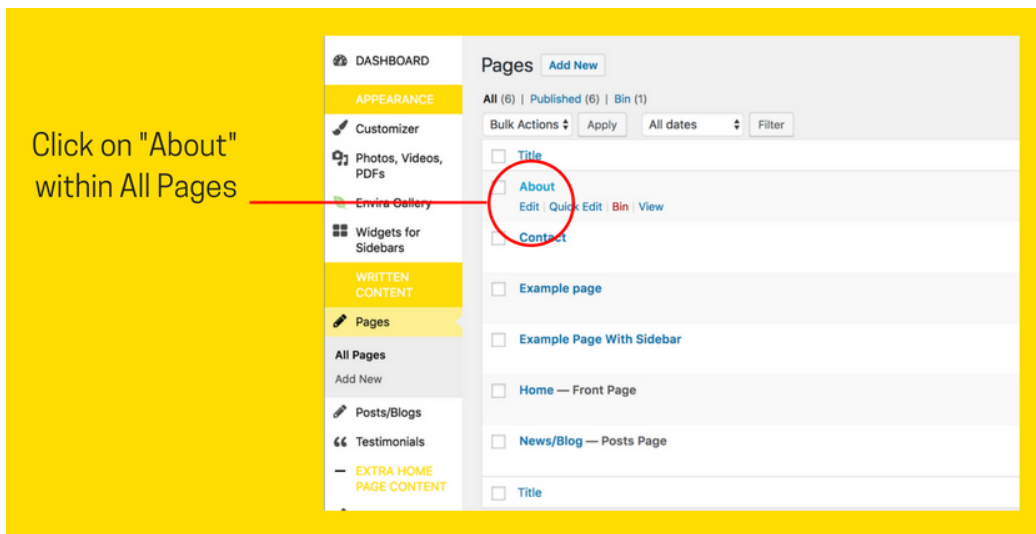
Click on "About" within All Pages

DASHBOARD
APPEARANCE
Customizer
Photos, Videos, PDFs
Envira Gallery
Widgets for Sidebars
WRITTEN CONTENT
Pages
All Pages
Add New
Posts/Blogs
Testimonials
EXTRA HOME PAGE CONTENT

Pages Add New
All (6) | Published (6) | Bin (1)
Bulk Actions Apply All dates Filter
Title
About
Edit | Quick Edit | Bin | View
Contact
Example page
Example Page With Sidebar
Home — Front Page
News/Blog — Posts Page
Title